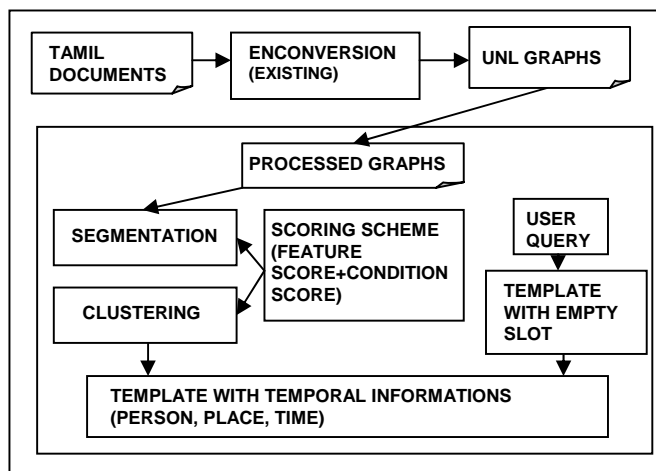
TAMIL DOCUMENTS

ENCONVERSION (EXISTING)

UNL GRAPHS

PROCESSED GRAPHS

SEGMENTATION

SCORING SCHEME (FEATURE SCORE+CONDITION SCORE)

USER QUERY

CLUSTERING

TEMPLATE WITH EMPTY SLOT

TEMPLATE WITH TEMPORAL INFORMATIONS (PERSON, PLACE, TIME)